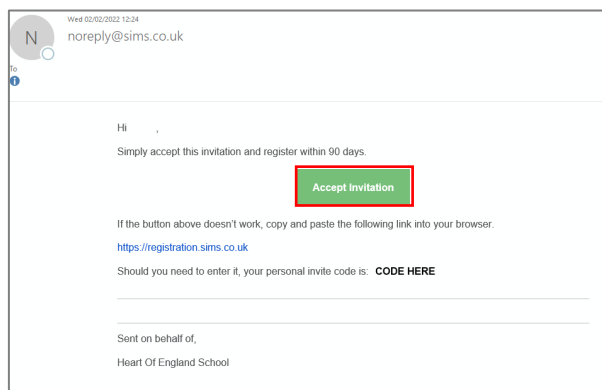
N

Wed 02/02/2022 12:24

noreply@sims.co.uk

To

Hi ,

Simply accept this invitation and register within 90 days.

Accept Invitation

If the button above doesn't work, copy and paste the following link into your browser.

https://registration.sims.co.uk

Should you need to enter it, your personal invite code is: **CODE HERE**

Sent on behalf of,

Heart Of England School